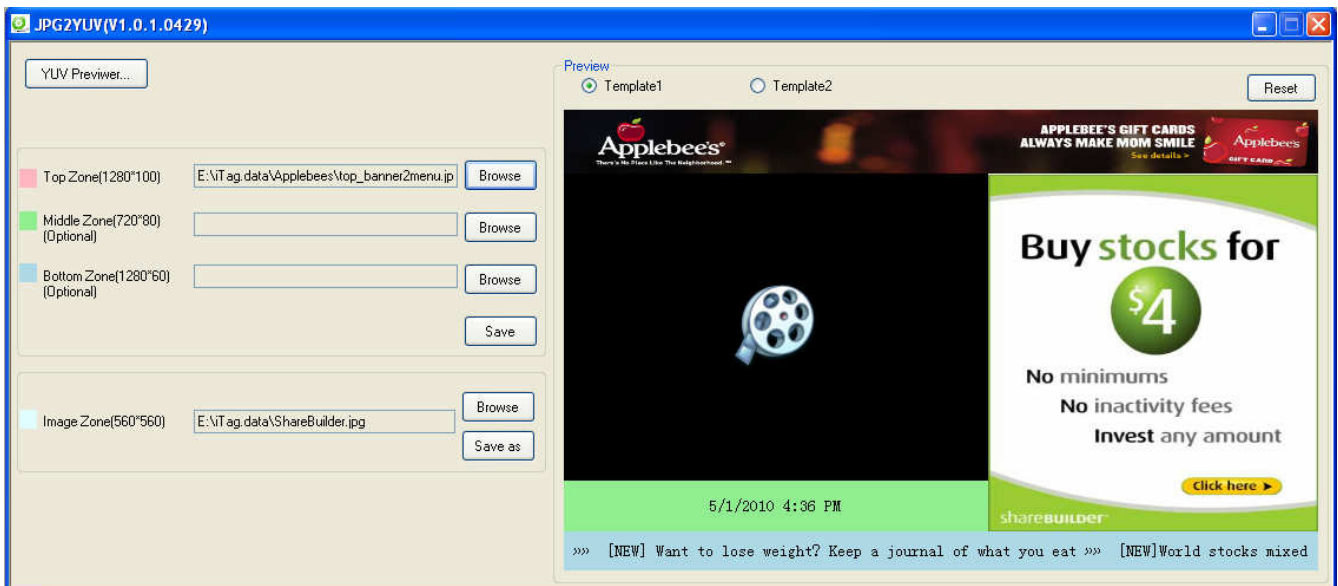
JPG2YUV(V1.0.1.0429)

YUV Previwer...

Top Zone(1280*100) E:\iTag.data\Applebees\top_banner2menu.jp Browse

Middle Zone(720*80) (Optional) Browse

Bottom Zone(1280*60) (Optional) Browse

Save

Image Zone(560*560) E:\iTag.data\ShareBuilder.jpg Browse

Save as

Preview

Template1 Template2 Reset

Applebee's

There's No Place Like The Neighborhood.

APPLEBEE'S GIFT CARDS ALWAYS MAKE MOM SMILE

See details >

Applebee's

GIFT CARD

Buy stocks for

$4

No minimums

No inactivity fees

Invest any amount

Click here ►

shareBUILDER

5/1/2010 4:36 PM

»» [NEW] Want to lose weight? Keep a journal of what you eat »» [NEW]World stocks mixed